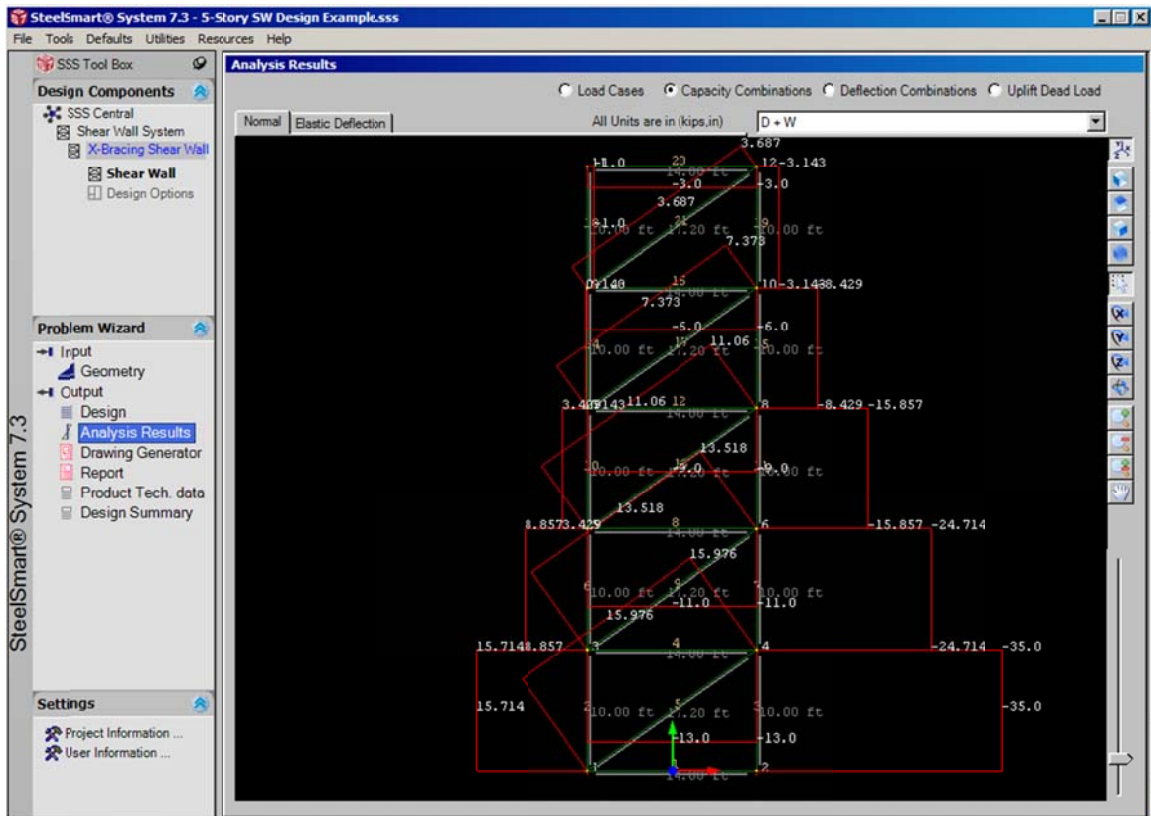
SteelSmart® System 7.3 - 5-Story SW Design Example.sss

File Tools Defaults Utilities Resources Help

SSS Tool Box

Design Components

SSS Central
Shear Wall System
X-Bracing Shear Wall
Shear Wall
Design Options

Problem Wizard

Input
Geometry
Output
Design
Analysis Results
Drawing Generator
Report
Product Tech. data
Design Summary

Settings

Project Information ...
User Information ...

SteelSmart® System 7.3

Analysis Results

Load Cases Capacity Combinations Deflection Combinations Uplift Dead Load

Normal Elastic Deflection

All Units are in (kips,in)

D + W

3.687
11.0 20 12-3.143
14.00 ft
-3.0 -3.0
3.687
18 1.0 21 19
10.00 ft 17.20 ft 10.00 ft
7.373
9.143 15 10-3.143 8.429
14.00 ft
7.373
-6.0 -6.0
11.06
10.00 ft 17.20 ft 10.00 ft
3.429 9.143 11.06 12 8 -8.429 -15.857
14.00 ft
13.518
10.00 ft 17.20 ft 10.00 ft
9.0 9.0
13.518
8.857 3.429 8 6 -15.857 -24.714
14.00 ft
15.976
10.00 ft 17.20 ft 10.00 ft
-11.0 -11.0
15.976
15.714 8.857 3 4 4 -24.714 -35.0
14.00 ft
15.714 -35.0
10.00 ft 17.20 ft 10.00 ft
-13.0 -13.0
1 2
14.00 ft